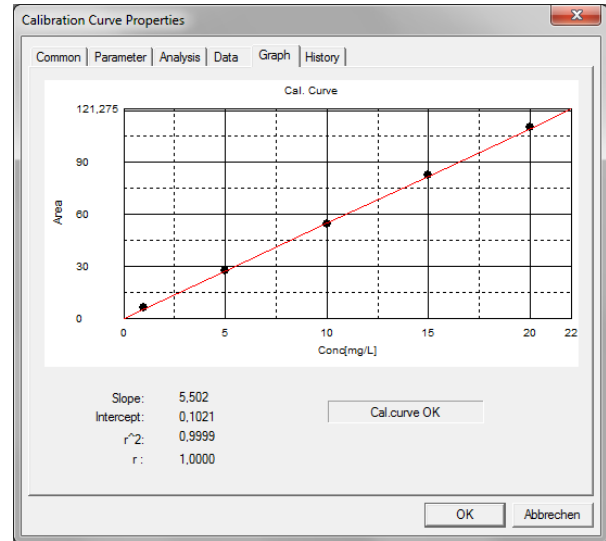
Calibration Curve Properties

Common | Parameter | Analysis | Data | Graph | History

Cal. Curve

121,275
90
60
30
0

Area

0
5
10
15
20
22

Conc[mg/L]

Slope: 5,502
Intercept: 0,1021
r^2: 0,9999
r : 1,0000

Cal.curve OK

OK
Abbrechen